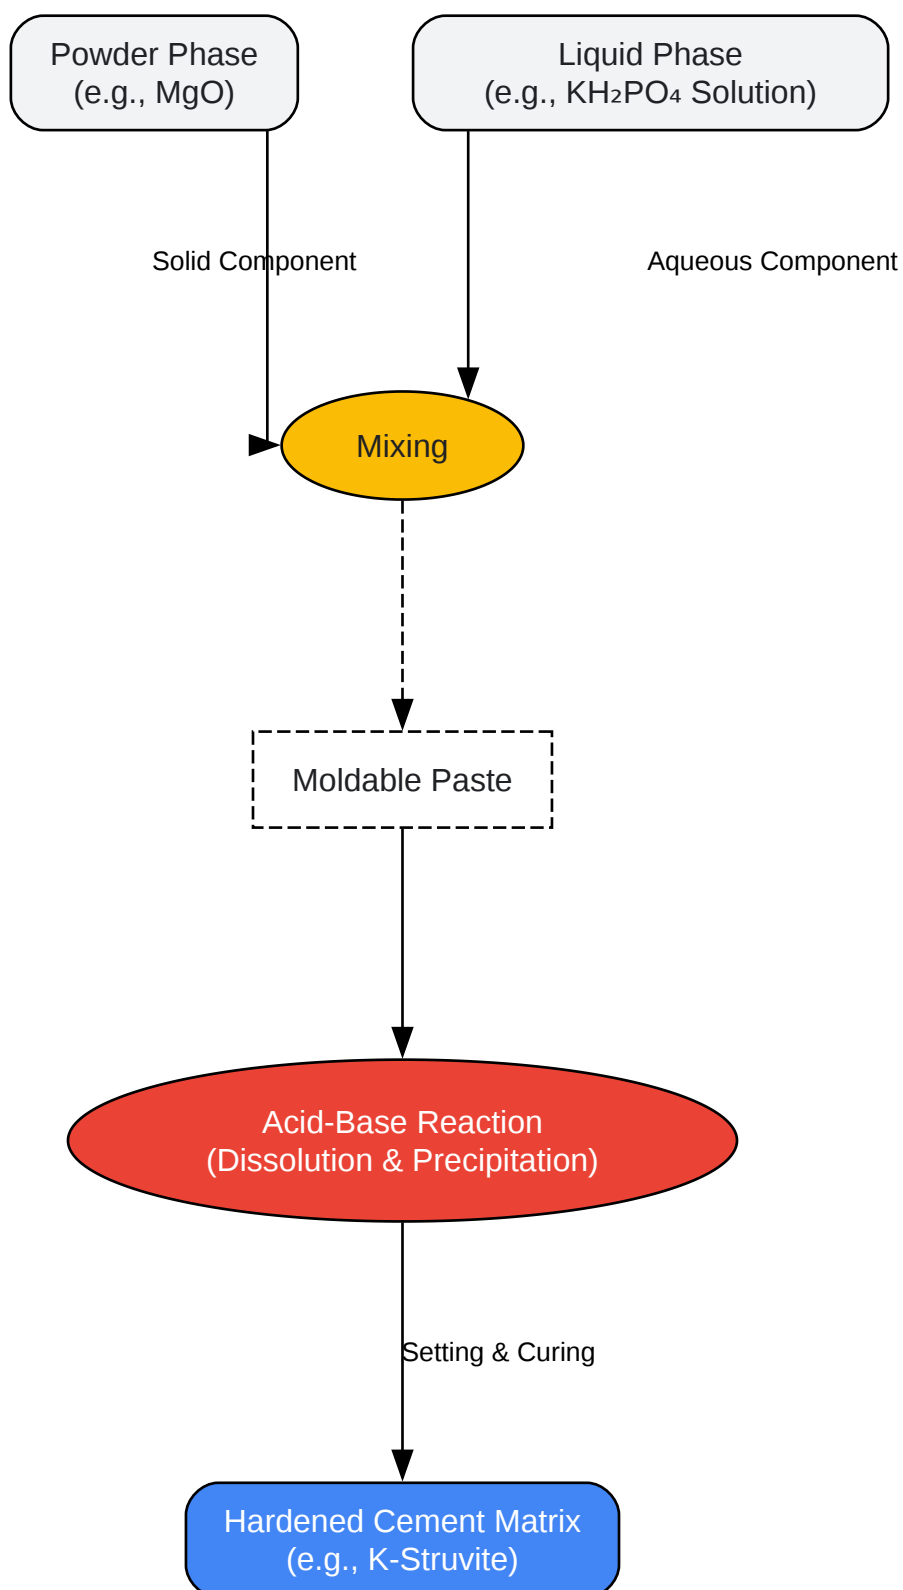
Powder Phase
(e.g., MgO)

Liquid Phase
(e.g., $KH_2PO_4$ Solution)

Solid Component

Aqueous Component

Mixing

Moldable Paste

Acid-Base Reaction
(Dissolution & Precipitation)

Setting & Curing

Hardened Cement Matrix
(e.g., K-Struvite)